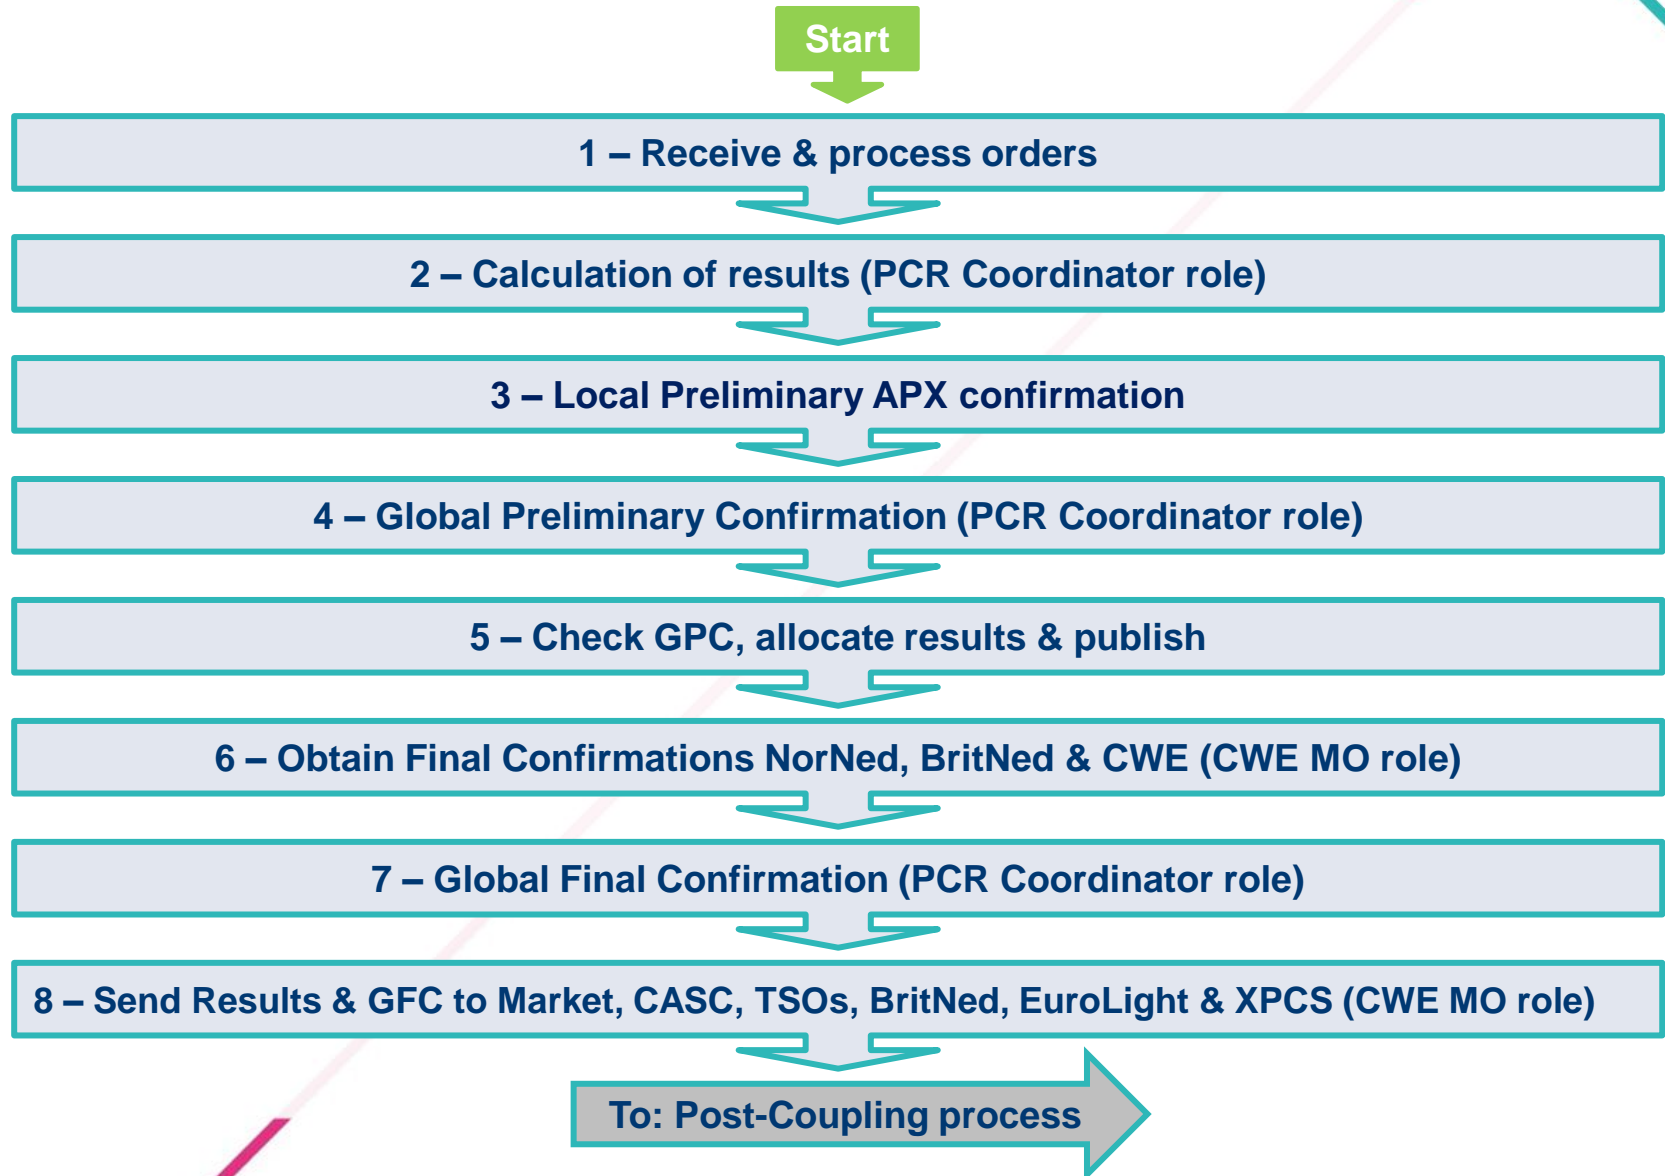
Start

1 – Receive & process orders

2 – Calculation of results (PCR Coordinator role)

3 – Local Preliminary APX confirmation

4 – Global Preliminary Confirmation (PCR Coordinator role)

5 – Check GPC, allocate results & publish

6 – Obtain Final Confirmations NorNed, BritNed & CWE (CWE MO role)

7 – Global Final Confirmation (PCR Coordinator role)

8 – Send Results & GFC to Market, CASC, TSOs, BritNed, EuroLight & XPCS (CWE MO role)

To: Post-Coupling process